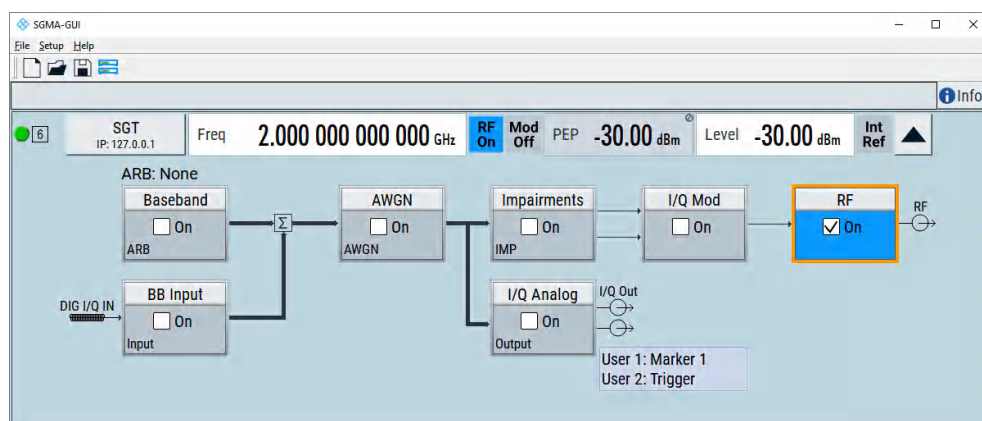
SGMA-GUI

File Setup Help

Info

6

SGT
IP: 127.0.0.1

Freq 2.000 000 000 000 GHz

RF On

Mod Off

PEP -30.00 dBm

Level -30.00 dBm

Int Ref

ARB: None

Baseband
On
ARB

$\Sigma$

AWGN
On
AWGN

Impairments
On
IMP

I/Q Mod
On

RF
On

RF

DIG I/Q IN

BB Input
On
Input

I/Q Analog
On
Output

I/Q Out

User 1: Marker 1
User 2: Trigger